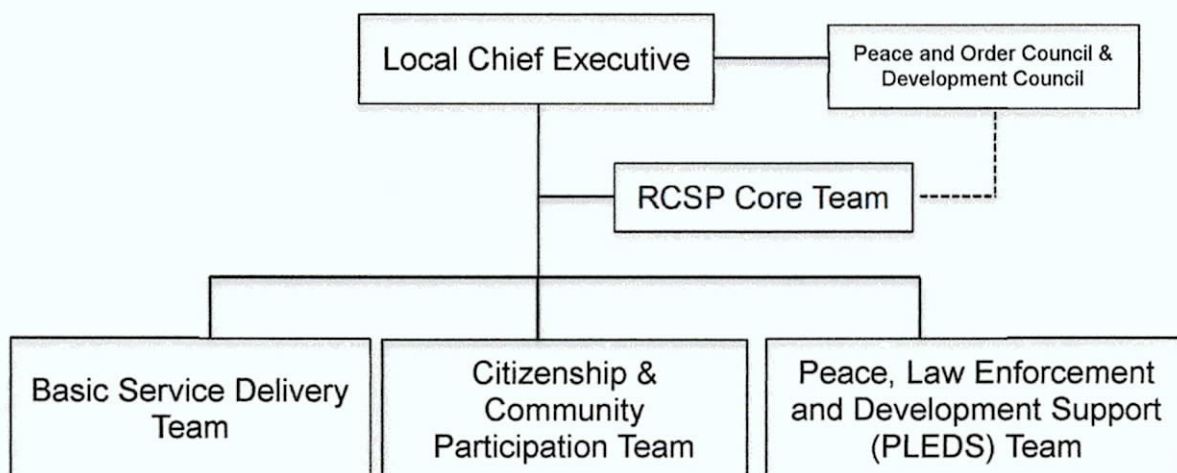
Local Chief Executive

Peace and Order Council & Development Council

RCSP Core Team

Basic Service Delivery Team

Citizenship & Community Participation Team

Peace, Law Enforcement and Development Support (PLEDS) Team